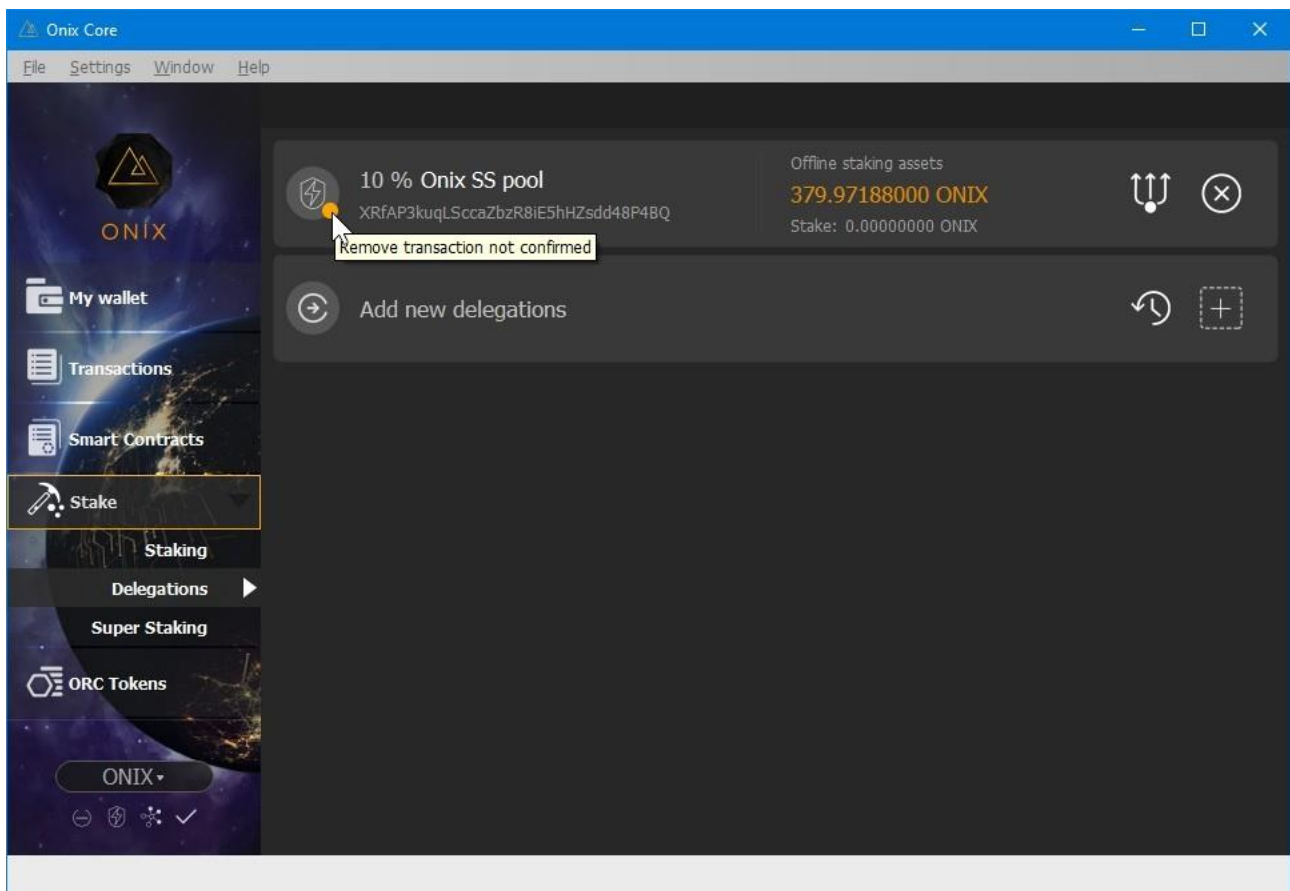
Onix Core

File Settings Window Help

ONIX

My wallet

Transactions

Smart Contracts

Stake

Staking

Delegations

Super Staking

ORC Tokens

ONIX

10 % Onix SS pool

XRfAP3kuqLSccaZbzR8iE5hHZsdd48P4BQ

Remove transaction not confirmed

Offline staking assets

379.97188000 ONIX

Stake: 0.00000000 ONIX

Add new delegations